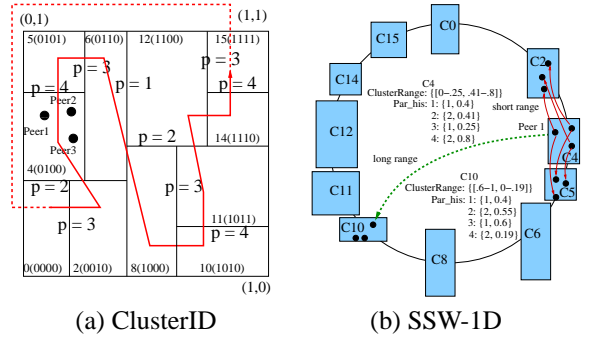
(0,1)
(1,1)
5(0101)
6(0110)
12(1100)
15(1111)
p = 3
p = 3
p = 4
p = 1
p = 4
Peer2
Peer1
Peer3
p = 2
14(1110)
4(0100)
p = 3
p = 2
p = 3
11(1011)
p = 4
0(0000)
2(0010)
8(1000)
10(1010)
(1,0)
(a) ClusterID

C0
C15
C2
C14
C4
ClusterRange: {[0–.25, .41–.8]}
Par_his: 1: {1, 0.4}
2: {2, 0.41}
3: {1, 0.25}
4: {2, 0.8}
short range
C12
Peer 1
C4
long range
C10
ClusterRange: {[.6–1, 0–.19]}
Par_his: 1: {1, 0.4}
2: {2, 0.55}
3: {1, 0.6}
4: {2, 0.19}
C5
C11
C10
C6
C8
(b) SSW-1D